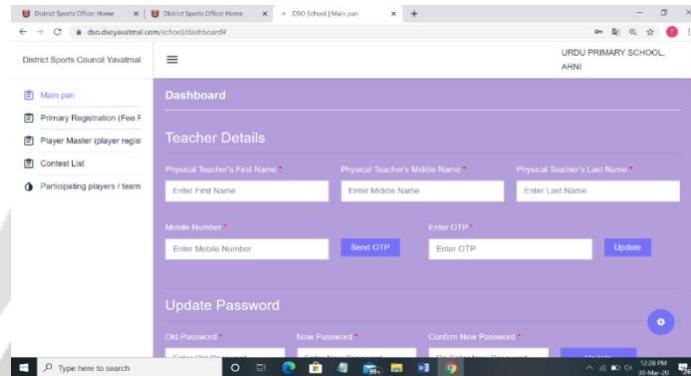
District Sports Office Home × District Sports Office Home × DSO School | Main pan × +

dso.dsoyavatmal.com/school/dashboard#

District Sports Council Yavatmal

URDU PRIMARY SCHOOL, ARNI

Main pan

Primary Registration (Fee F

Player Master (player regis

Contest List

Participating players / team

Dashboard

Teacher Details

Physical Teacher's First Name *

Enter First Name

Physical Teacher's Middle Name *

Enter Middle Name

Physical Teacher's Last Name *

Enter Last Name

Mobile Number *

Enter Mobile Number

Send OTP

Enter OTP *

Enter OTP

Update

Update Password

Old Password *

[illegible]

New Password *

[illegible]

Confirm New Password *

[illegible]

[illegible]

Type here to search

12:28 PM
30-Mar-20